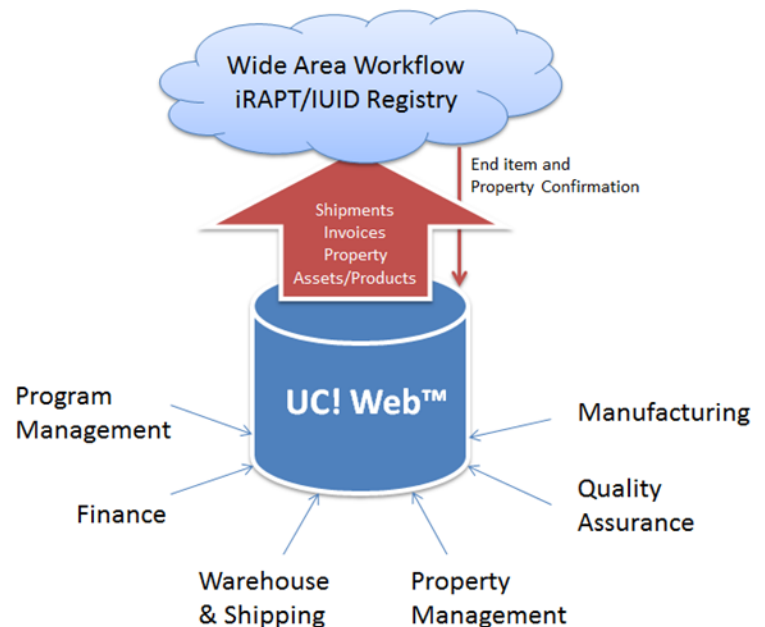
Wide Area Workflow
iRAPT/IUID Registry

End item and
Property Confirmation

Shipments
Invoices
Property
Assets/Products

UC! Web™

Program
Management

Finance

Warehouse
& Shipping

Property
Management

Quality
Assurance

Manufacturing